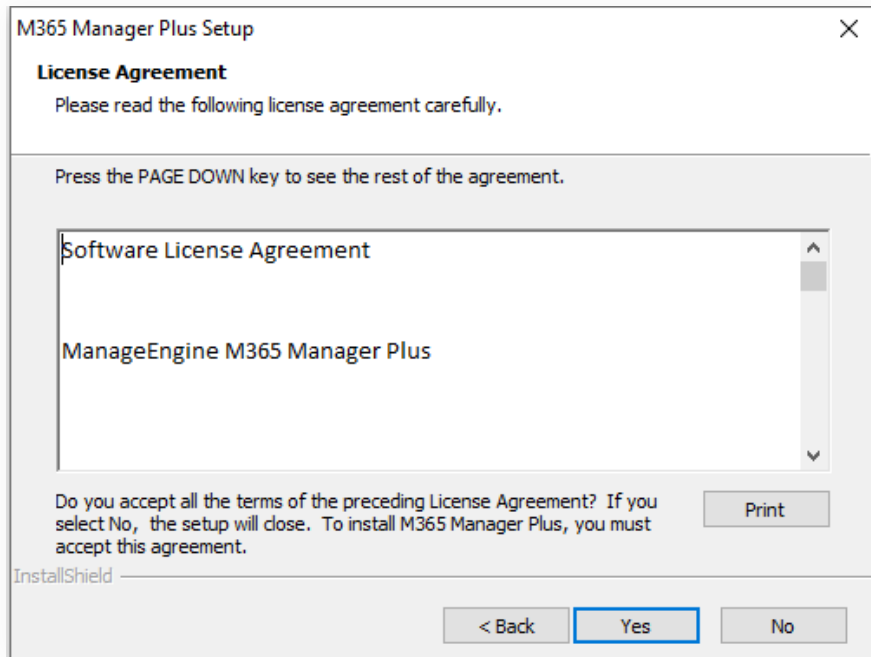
M365 Manager Plus Setup

License Agreement

Please read the following license agreement carefully.

Press the PAGE DOWN key to see the rest of the agreement.

Software License Agreement

ManageEngine M365 Manager Plus

Do you accept all the terms of the preceding License Agreement? If you select No, the setup will close. To install M365 Manager Plus, you must accept this agreement.

Print

InstallShield

< Back

Yes

No